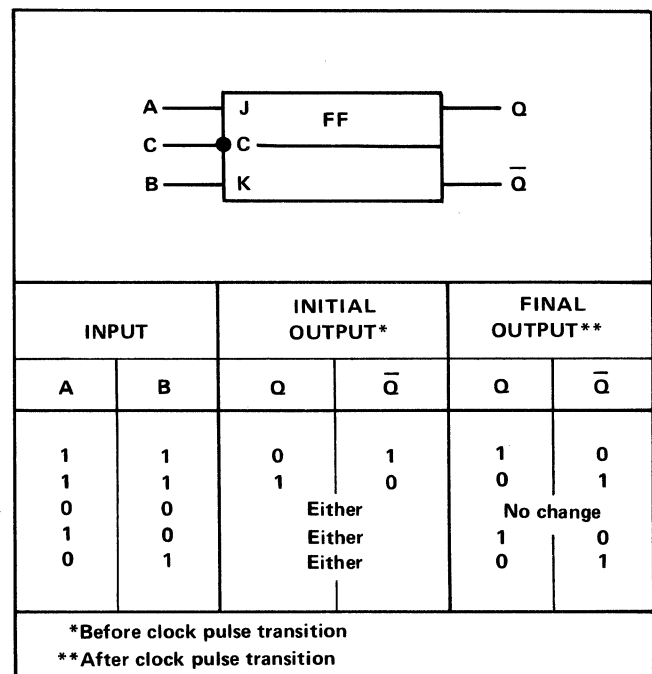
A J
C C
B K
FF
Q
$\overline{Q}$

| INPUT | | INITIAL OUTPUT* | | FINAL OUTPUT** | |
|---|---|---|---|---|---|
| A | B | Q | $\overline{Q}$ | Q | $\overline{Q}$ |
| 1 | 1 | 0 | 1 | 1 | 0 |
| 1 | 1 | 1 | 0 | 0 | 1 |
| 0 | 0 | Either | | No change | |
| 1 | 0 | Either | | 1 | 0 |
| 0 | 1 | Either | | 0 | 1 |

*Before clock pulse transition
**After clock pulse transition